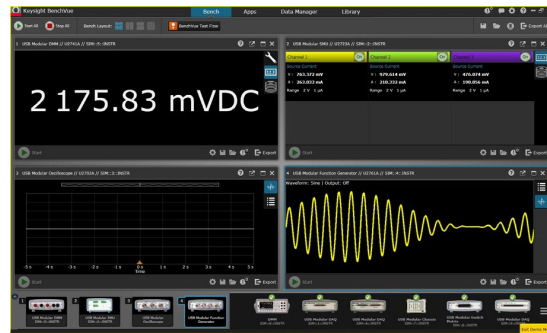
Keysight BenchVue

Bench Apps Data Manager Library

Start All Stop All Bench Layout: BenchVue Test Flow

Export All

1 USB Modular DMM // U2741A // SIM::1::INSTR

2 175.83 mVDC

Start

Export

2 USB Modular SMU // U2723A // SIM::2::INSTR

Channel 1 On Channel 2 On Channel 3 On

Source Current Source Current Source Current

V : 263.372 mV V : 979.614 mV V : 476.078 mV

A : 262.033 mA A : 210.233 mA A : 190.056 mA

Range 2 V 1 μA Range 2 V 1 μA Range 2 V 1 μA

Start

Export

3 USB Modular Oscilloscope // U2702A // SIM::3::INSTR

-5 s -4 s -3 s -2 s -1 s 0 s 1 s 2 s 3 s 4 s 5 s

Time

Start

Export

4 USB Modular Function Generator // U2761A // SIM::4::INSTR

Waveform: Sine | Output: Off

Start

Export

1 USB Modular DMM SIM::1::INSTR 2 USB Modular SMU SIM::2::INSTR 3 USB Modular Oscilloscope 4 USB Modular Function Generator

DMM SIM::5::INSTR USB Modular DAQ SIM::1::INSTR USB Modular DAQ SIM::A1::INSTR USB Modular DAQ SIM::2::INSTR USB Modular Chassis SIM::3::INSTR USB Modular Switch Matrix SIM::6::INSTR USB Modular DAQ SIM::7::INSTR

Start Demo